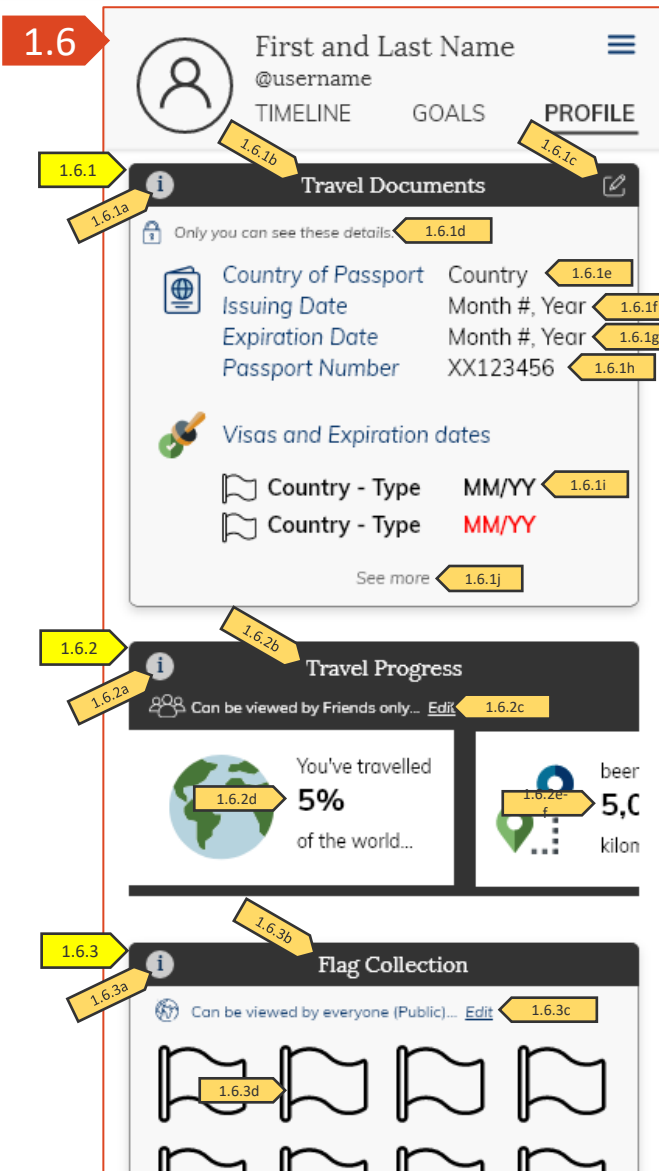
1.6

First and Last Name
@username
TIMELINE GOALS PROFILE

1.6.1b
1.6.1c
1.6.1
Travel Documents
1.6.1a
Only you can see these details 1.6.1d

Country of Passport Country 1.6.1e
Issuing Date Month #, Year 1.6.1f
Expiration Date Month #, Year 1.6.1g
Passport Number XX123456 1.6.1h

Visas and Expiration dates

Country - Type MM/YY 1.6.1i
Country - Type MM/YY

See more 1.6.1j

1.6.2b
1.6.2
Travel Progress
1.6.2a
Can be viewed by Friends only... Edit 1.6.2c

You've travelled
1.6.2d 5%
of the world...

been
1.6.2e-f 5,0
kilon

1.6.3b
1.6.3
Flag Collection
1.6.3a
Can be viewed by everyone (Public)... Edit 1.6.3c

1.6.3d